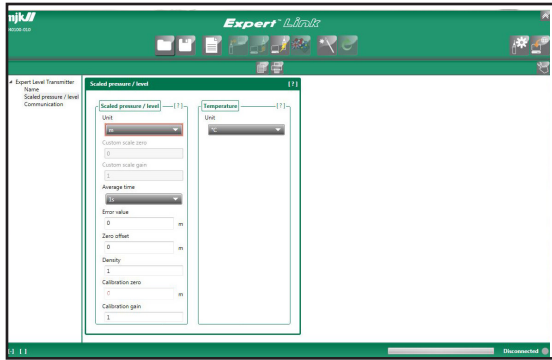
njk

Expert Link

Expert Level Transmitter
Name
Scaled pressure / level
Communication

Scaled pressure / level [?]

Scaled pressure / level [?]
Unit
m
Custom scale zero
0
Custom scale gain
1
Average time
1s
Error value
0 m
Zero offset
0 m
Density
1
Calibration zero
0 m
Calibration gain
1

Temperature [?]
Unit
°C

Disconnected